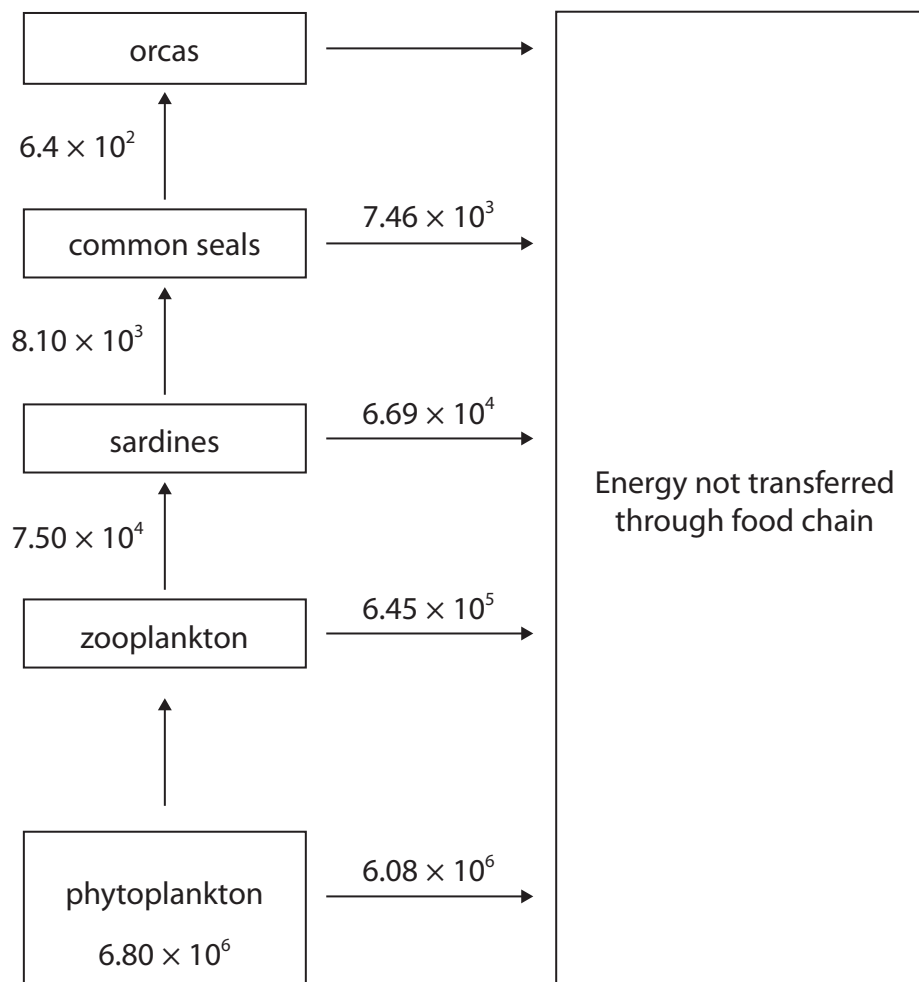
orcas

$6.4 \times 10^2$

common seals

$7.46 \times 10^3$

$8.10 \times 10^3$

sardines

$6.69 \times 10^4$

Energy not transferred through food chain

$7.50 \times 10^4$

zooplankton

$6.45 \times 10^5$

phytoplankton

$6.80 \times 10^6$

$6.08 \times 10^6$